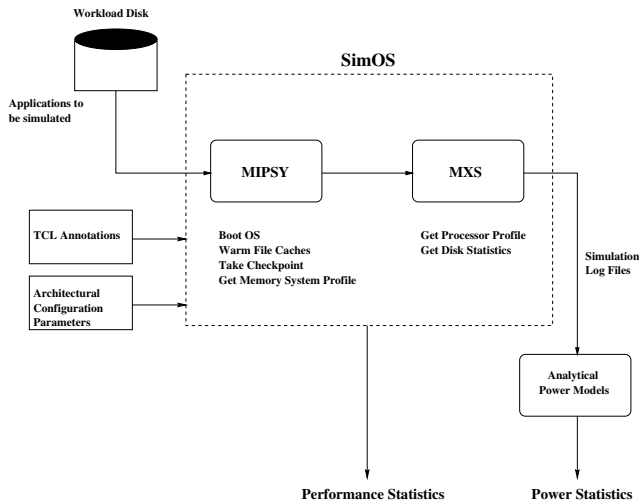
Workload Disk

SimOS

Applications to be simulated

MIPSY

MXS

TCL Annotations

Boot OS
Warm File Caches
Take Checkpoint
Get Memory System Profile

Get Processor Profile
Get Disk Statistics

Architectural Configuration Parameters

Simulation Log Files

Analytical Power Models

Performance Statistics

Power Statistics